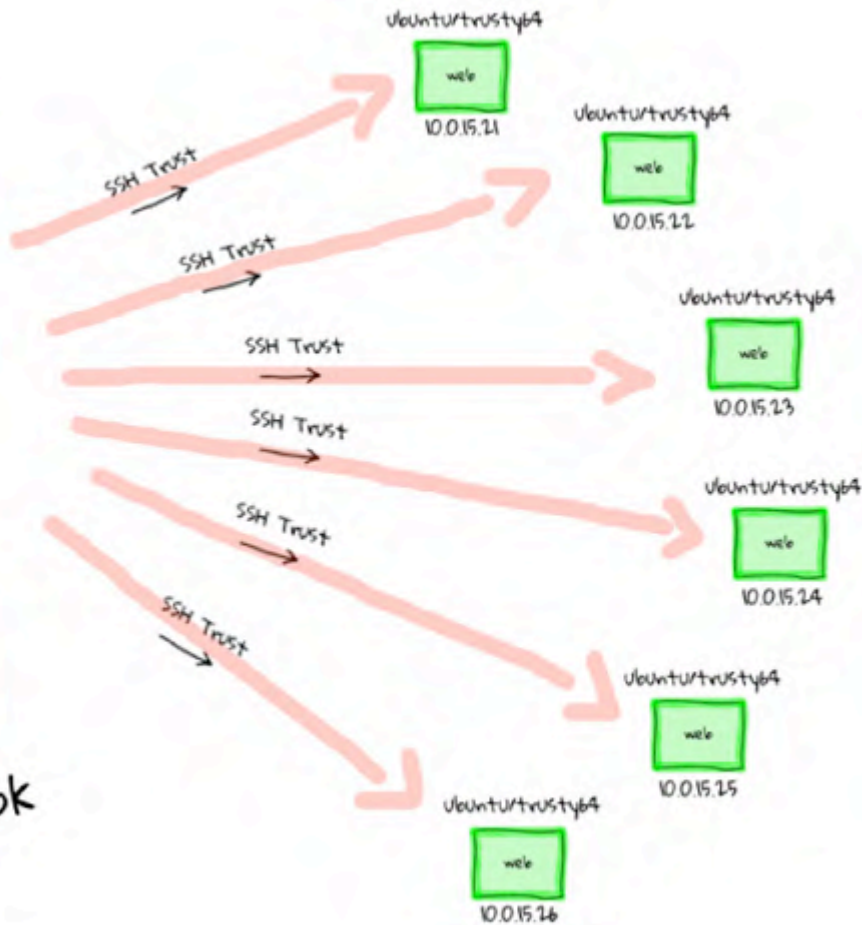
ubuntu/trusty64
web
10.0.15.21

ubuntu/trusty64
web
10.0.15.22

ubuntu/trusty64
web
10.0.15.23

ubuntu/trusty64
web
10.0.15.24

ubuntu/trusty64
web
10.0.15.25

ubuntu/trusty64
web
10.0.15.26

SSH Trust
SSH Trust
SSH Trust
SSH Trust
SSH Trust
SSH Trust

ok